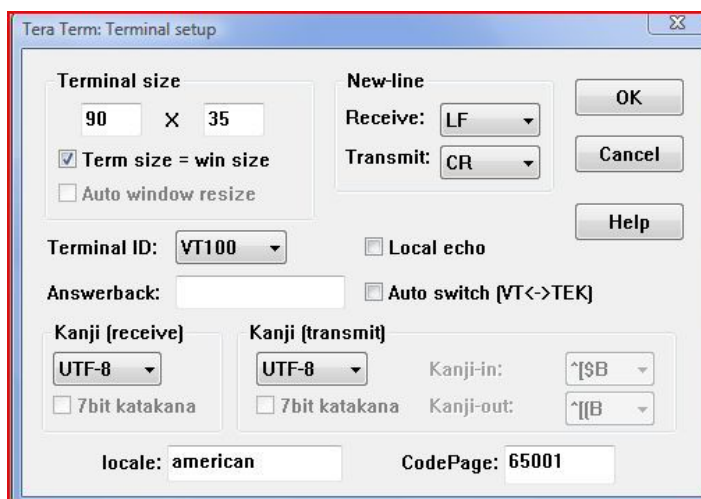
Tera Term: Terminal setup

Terminal size
90 X 35
Term size = win size
Auto window resize

New-line
Receive: LF
Transmit: CR

OK
Cancel
Help

Terminal ID: VT100
Local echo
Answerback:
Auto switch (VT<->TEK)

Kanji (receive)
UTF-8
7bit katakana

Kanji (transmit)
UTF-8
7bit katakana
Kanji-in: ^[$B
Kanji-out: ^[(B

locale: american
CodePage: 65001